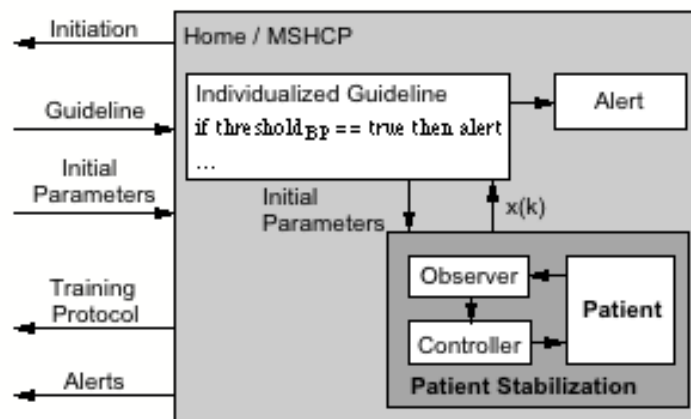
Initiation

Guideline

Initial Parameters

Training Protocol

Alerts

Home / MSHCP

Individualized Guideline
if threshold$_{BP}$ == true then alert
...

Alert

Initial Parameters

x(k)

Observer

Controller

Patient

Patient Stabilization